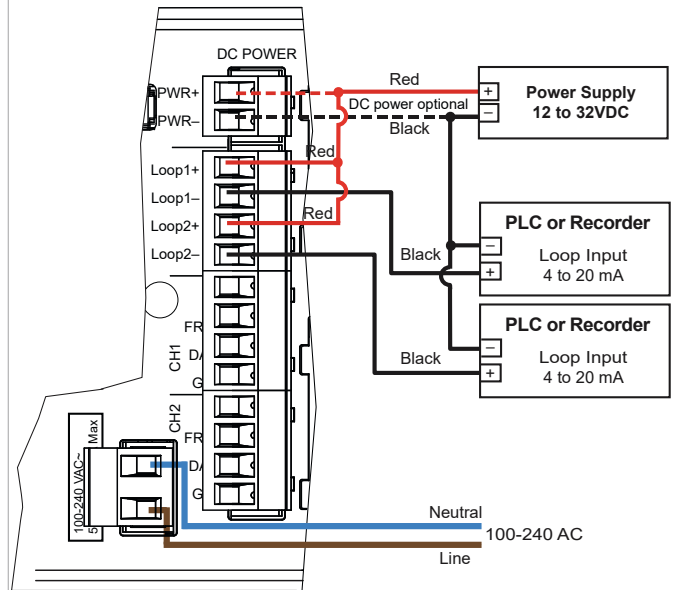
DC POWER

PWR+

PWR–

Red

DC power optional

Black

+

–

Power Supply
12 to 32VDC

Loop1+

Loop1–

Loop2+

Loop2–

Red

Red

Black

PLC or Recorder

–

+

Loop Input
4 to 20 mA

Black

PLC or Recorder

–

+

Loop Input
4 to 20 mA

CH1

FR

DA

G

CH2

FR

DA

G

100-240 VAC~

Max

5

Neutral

100-240 AC

Line